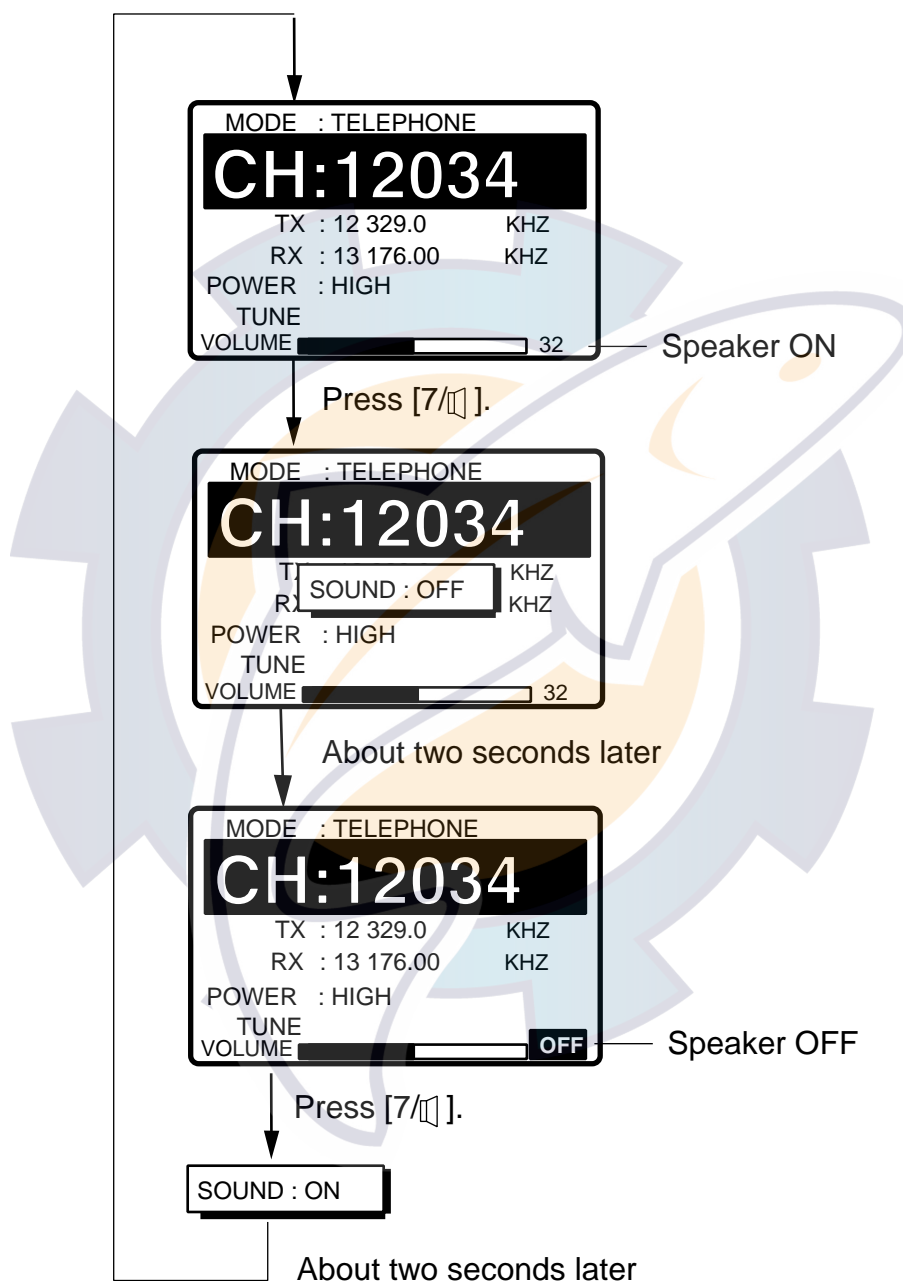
MODE : TELEPHONE
CH:12034
TX : 12 329.0 KHZ
RX : 13 176.00 KHZ
POWER : HIGH
TUNE
VOLUME 32

Speaker ON

Press [7/🔈].

MODE : TELEPHONE
CH:12034
TX KHZ
RX KHZ
SOUND : OFF
POWER : HIGH
TUNE
VOLUME 32

About two seconds later

MODE : TELEPHONE
CH:12034
TX : 12 329.0 KHZ
RX : 13 176.00 KHZ
POWER : HIGH
TUNE
VOLUME OFF

Speaker OFF

Press [7/🔈].

SOUND : ON

About two seconds later